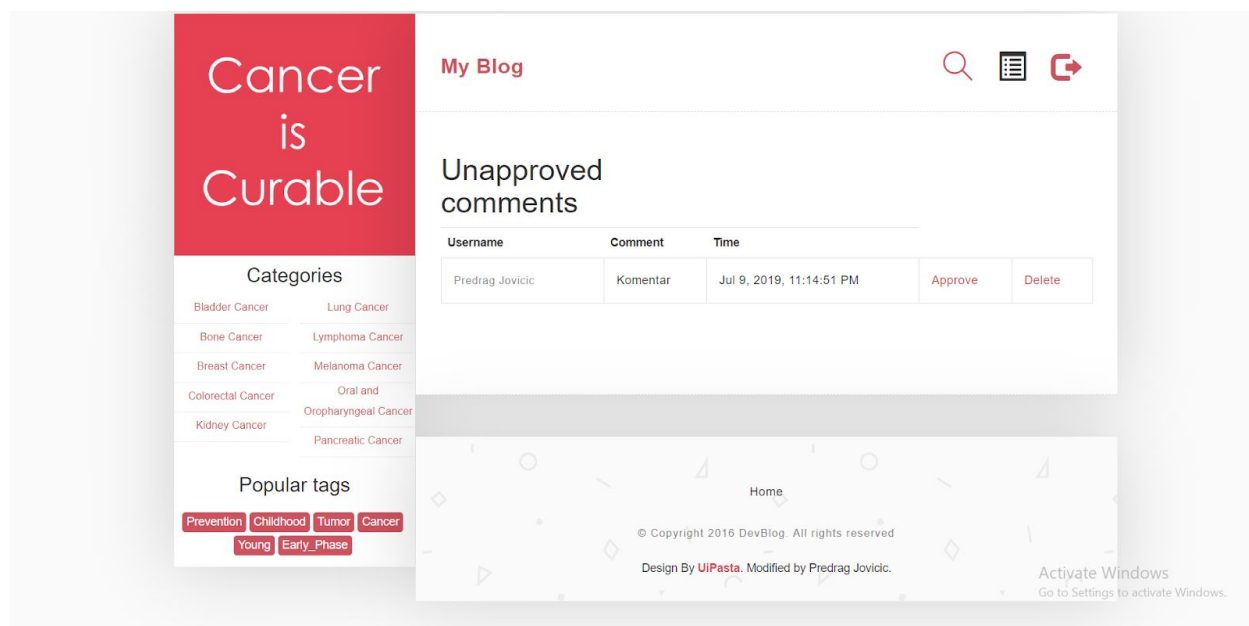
Cancer is Curable

Categories

Bladder Cancer
Bone Cancer
Breast Cancer
Colorectal Cancer
Kidney Cancer

Lung Cancer
Lymphoma Cancer
Melanoma Cancer
Oral and Oropharyngeal Cancer
Pancreatic Cancer

Popular tags

Prevention Childhood Tumor Cancer Young Early_Phase

My Blog

Unapproved comments

| Username | Comment | Time | | |
|---|---|---|---|---|
| Predrag Jovicic | Komentar | Jul 9, 2019, 11:14:51 PM | Approve | Delete |

Home

© Copyright 2016 DevBlog. All rights reserved

Design By UiPasta. Modified by Predrag Jovicic.

Activate Windows
Go to Settings to activate Windows.